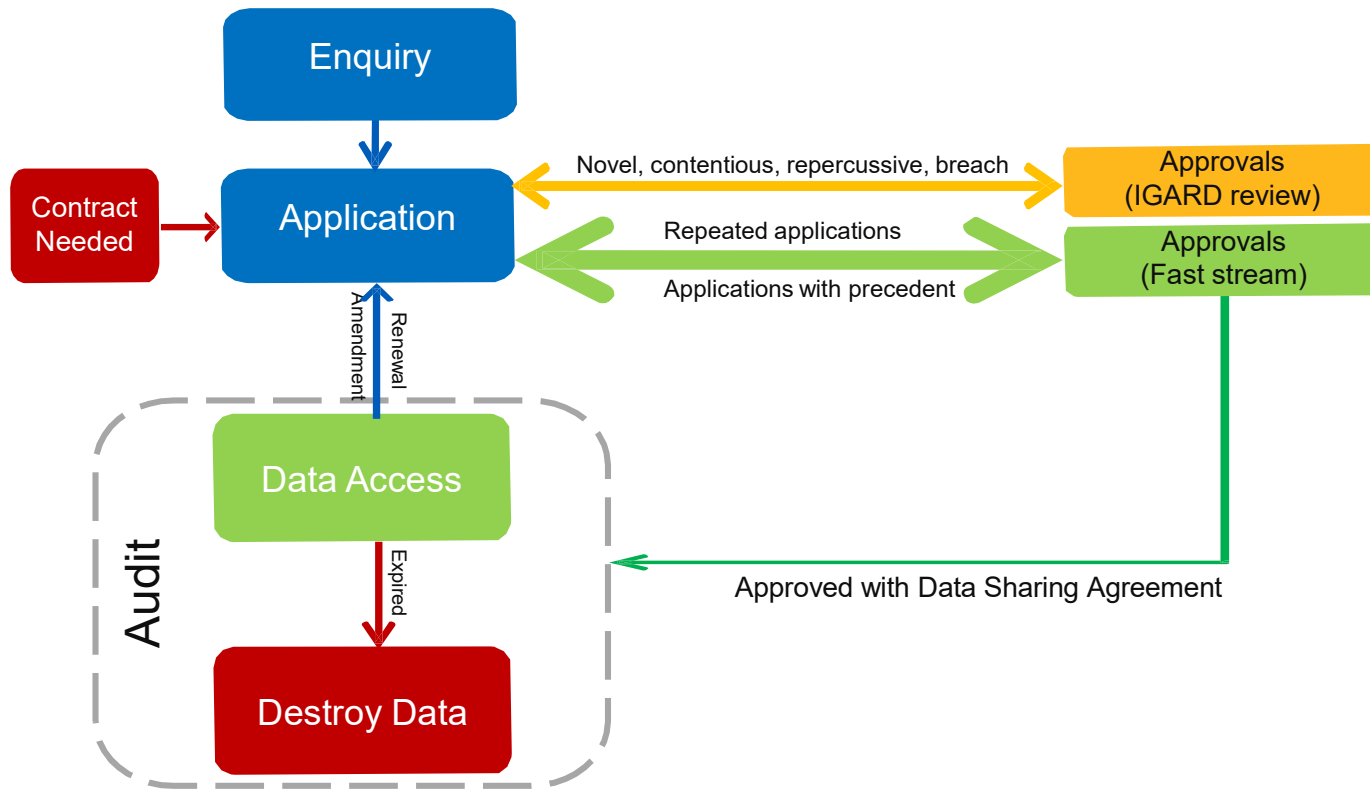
Enquiry

Contract Needed

Application

Novel, contentious, repercussive, breach

Approvals (IGARD review)

Repeated applications

Applications with precedent

Approvals (Fast stream)

Amendment

Renewal

Audit

Data Access

Expired

Destroy Data

Approved with Data Sharing Agreement